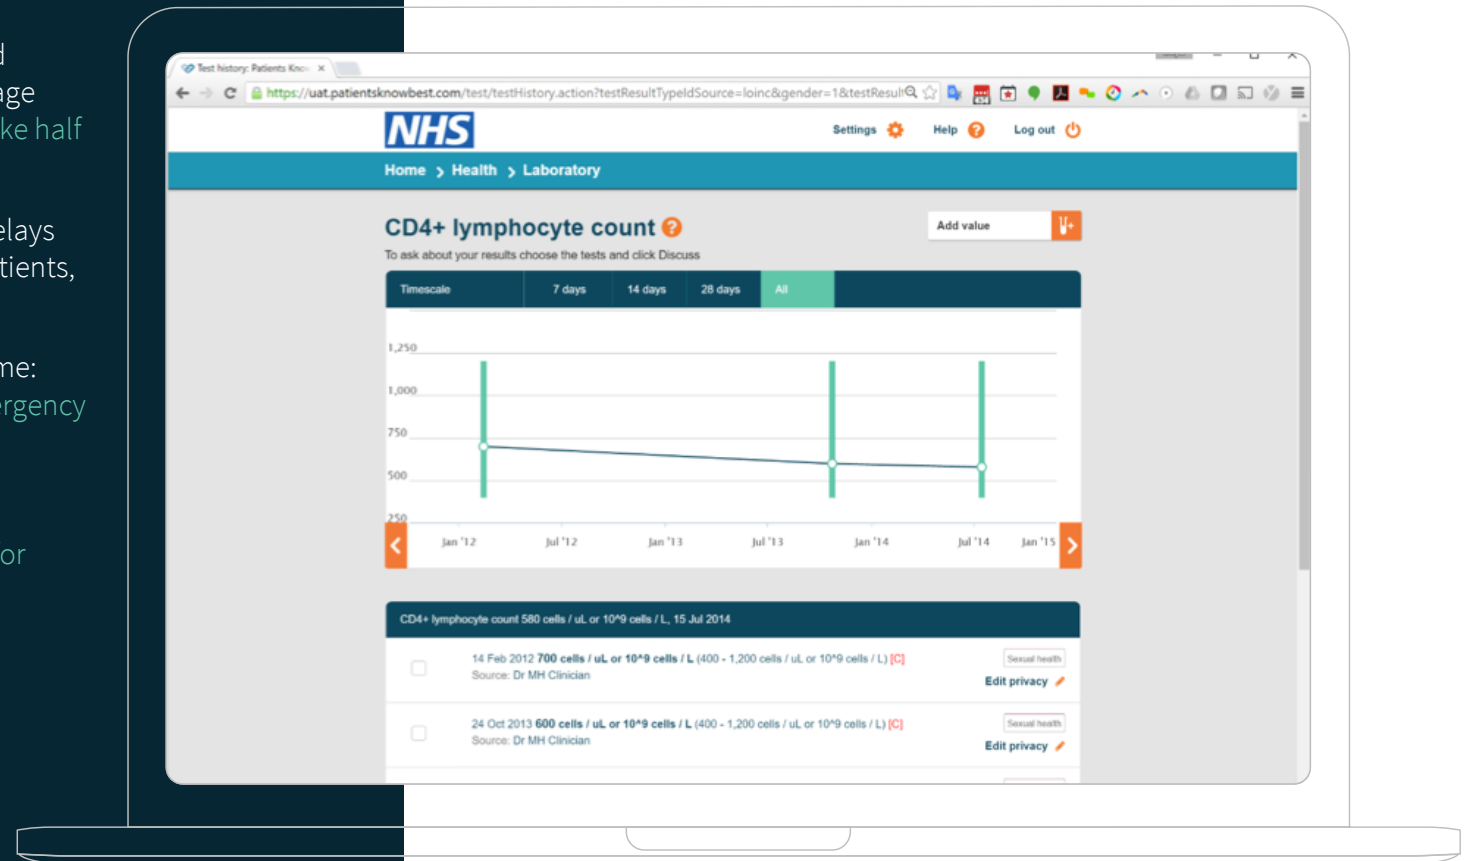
d
age
ke half

elays
tients,

me:
rgency

or

Test history: Patients Kno ×

https://uat.patientsknowbest.com/test/testHistory.action?testResultTypeIdSource=loinc&gender=1&testResult

NHS

Settings Help Log out

Home › Health › Laboratory

CD4+ lymphocyte count

Add value

To ask about your results choose the tests and click Discuss

Timescale 7 days 14 days 28 days All

1,250
1,000
750
500
250

Jan '12 Jul '12 Jan '13 Jul '13 Jan '14 Jul '14 Jan '15

CD4+ lymphocyte count 580 cells / uL or 10^9 cells / L, 15 Jul 2014

14 Feb 2012 700 cells / uL or 10^9 cells / L (400 - 1,200 cells / uL or 10^9 cells / L) [C]
Source: Dr MH Clinician
Sexual health
Edit privacy

24 Oct 2013 600 cells / uL or 10^9 cells / L (400 - 1,200 cells / uL or 10^9 cells / L) [C]
Source: Dr MH Clinician
Sexual health
Edit privacy